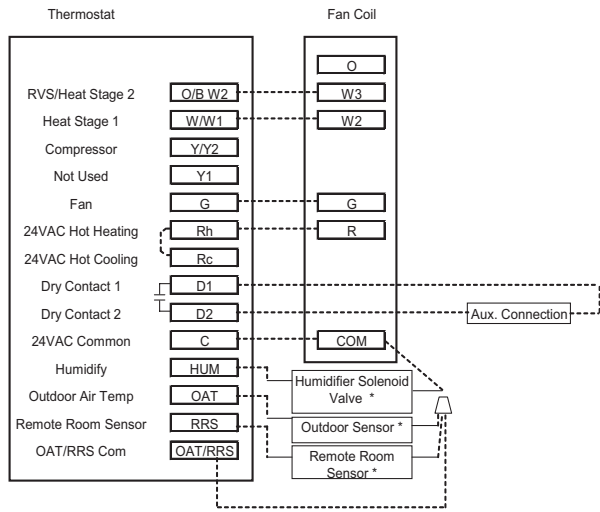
Thermostat

Fan Coil

O

RVS/Heat Stage 2 O/B W2 W3

Heat Stage 1 W/W1 W2

Compressor Y/Y2

Not Used Y1

Fan G G

24VAC Hot Heating Rh R

24VAC Hot Cooling Rc

Dry Contact 1 D1

Dry Contact 2 D2 Aux. Connection

24VAC Common C COM

Humidify HUM Humidifier Solenoid Valve *

Outdoor Air Temp OAT Outdoor Sensor *

Remote Room Sensor RRS Remote Room Sensor *

OAT/RRS Com OAT/RRS